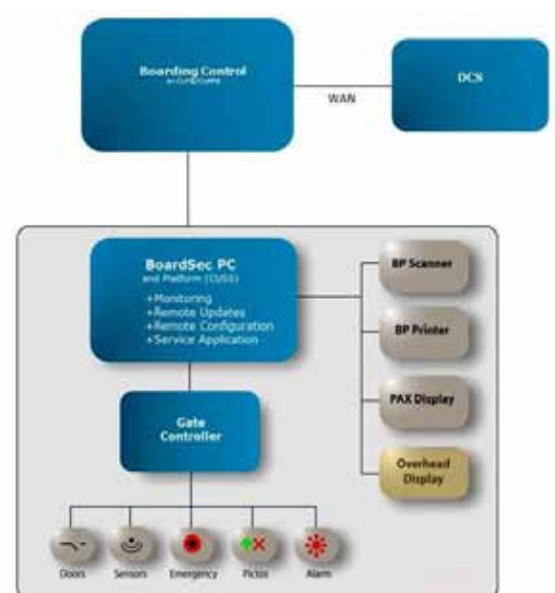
Boarding Control
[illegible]

WAN

DCS

BoardSec PC
and Platform (CUSS)
+Monitoring
+Remote Updates
+Remote Configuration
+Service Application

BP Scanner

BP Printer

PAX Display

Overhead Display

Gate Controller

Doors

Sensors

Emergency

Pictos

Alarm